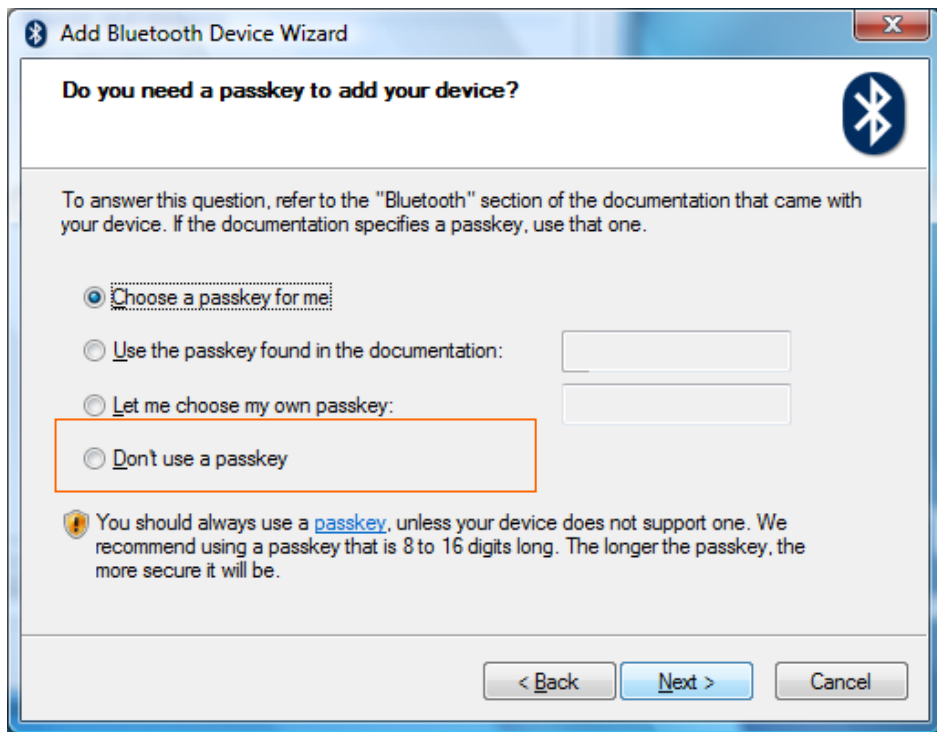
Add Bluetooth Device Wizard

Do you need a passkey to add your device?

To answer this question, refer to the "Bluetooth" section of the documentation that came with your device. If the documentation specifies a passkey, use that one.

Choose a passkey for me

Use the passkey found in the documentation:

Let me choose my own passkey:

Don't use a passkey

You should always use a passkey, unless your device does not support one. We recommend using a passkey that is 8 to 16 digits long. The longer the passkey, the more secure it will be.

< Back
Next >
Cancel